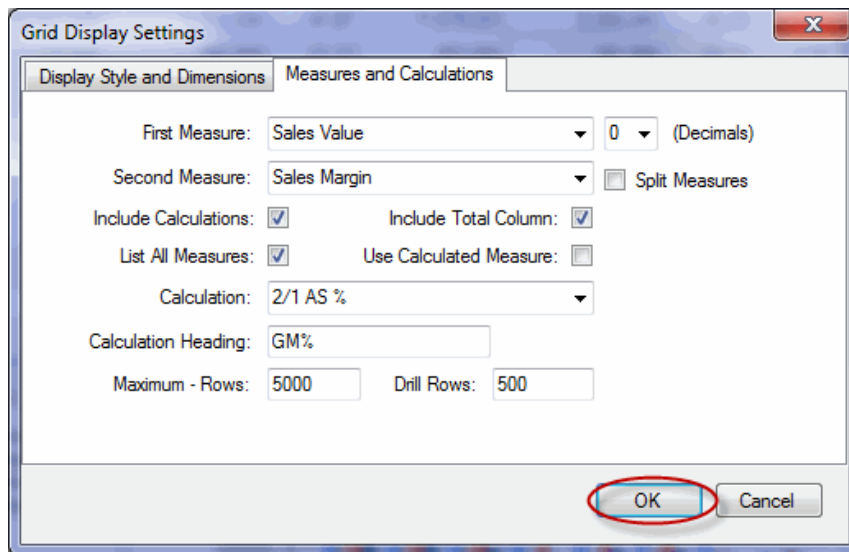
Grid Display Settings

Display Style and Dimensions | Measures and Calculations

First Measure: Sales Value
0 (Decimals)

Second Measure: Sales Margin
Split Measures

Include Calculations:
Include Total Column:

List All Measures:
Use Calculated Measure:

Calculation: 2/1 AS %

Calculation Heading: GM%

Maximum - Rows: 5000
Drill Rows: 500

OK
Cancel